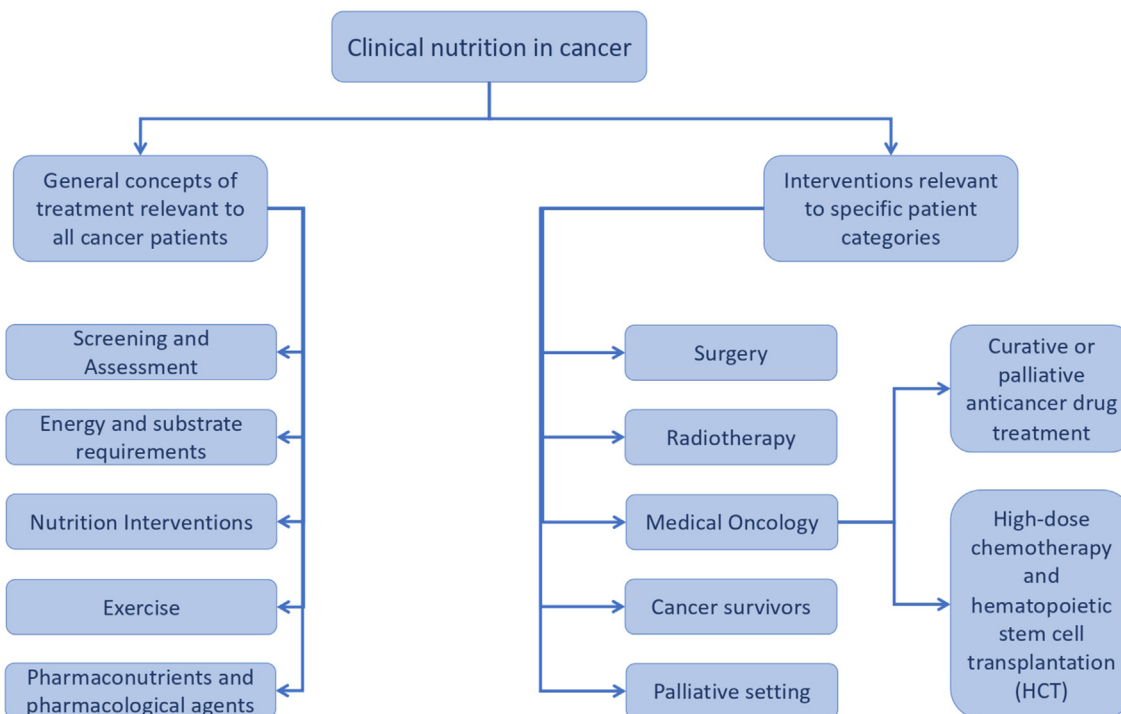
Clinical nutrition in cancer

General concepts of treatment relevant to all cancer patients

Screening and Assessment

Energy and substrate requirements

Nutrition Interventions

Exercise

Pharmaconutrients and pharmacological agents

Interventions relevant to specific patient categories

Surgery

Radiotherapy

Medical Oncology

Cancer survivors

Palliative setting

Curative or palliative anticancer drug treatment

High-dose chemotherapy and hematopoietic stem cell transplantation (HCT)